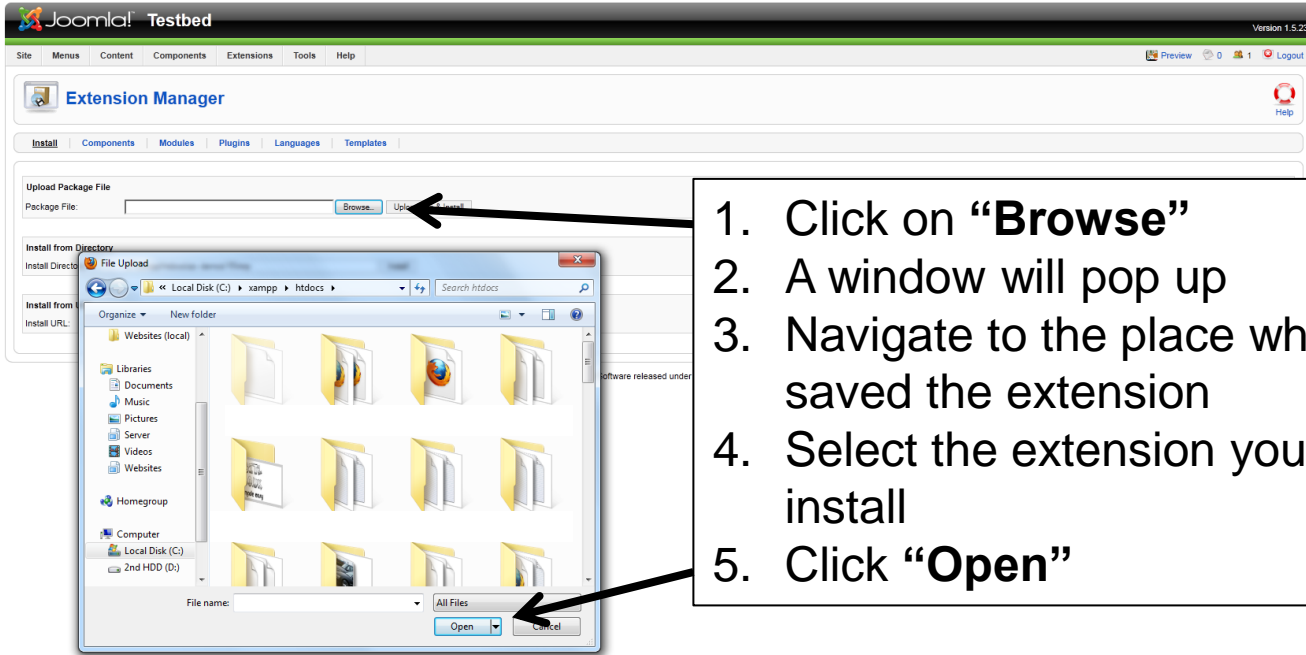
Joomla! Testbed

Version 1.5.2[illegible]

Site Menus Content Components Extensions Tools Help

Preview 0 1 Logout

Extension Manager

Help

Install | Components | Modules | Plugins | Languages | Templates

Upload Package File

Package File: Browse... Uplo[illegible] & Install

Install from Directory

Install Directo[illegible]

Install from U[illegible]

Install URL:

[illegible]oftware released under

File Upload

« Local Disk (C:) › xampp › htdocs ›

Search htdocs

Organize ▾ New folder

Websites (local)

Libraries

Documents

Music

Pictures

Server

Videos

Websites

Homegroup

Computer

Local Disk (C:)

2nd HDD (D:)

File name:

All Files

Open

Cancel

1. Click on **"Browse"**
2. A window will pop up
3. Navigate to the place wh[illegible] saved the extension
4. Select the extension you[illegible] install
5. Click **"Open"**